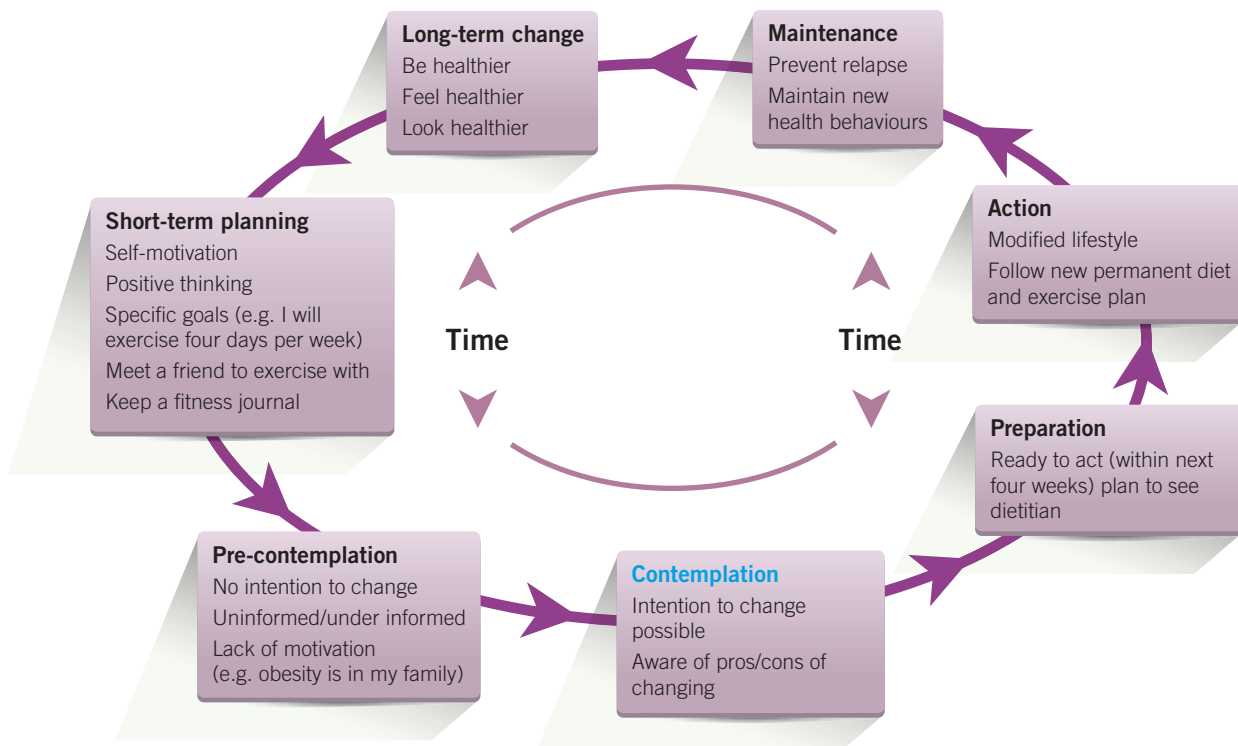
Long-term change
Be healthier
Feel healthier
Look healthier

Maintenance
Prevent relapse
Maintain new health behaviours

Action
Modified lifestyle
Follow new permanent diet and exercise plan

Preparation
Ready to act (within next four weeks) plan to see dietitian

Contemplation
Intention to change possible
Aware of pros/cons of changing

Pre-contemplation
No intention to change
Uninformed/under informed
Lack of motivation (e.g. obesity is in my family)

Short-term planning
Self-motivation
Positive thinking
Specific goals (e.g. I will exercise four days per week)
Meet a friend to exercise with
Keep a fitness journal

Time

Time